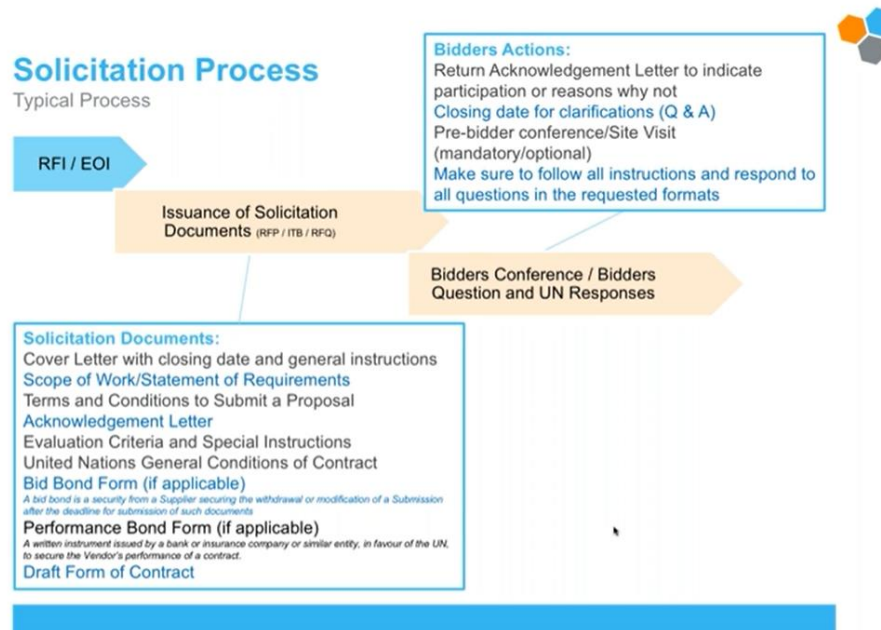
Solicitation Process
Typical Process

Bidders Actions:
Return Acknowledgement Letter to indicate participation or reasons why not
Closing date for clarifications (Q & A)
Pre-bidder conference/Site Visit (mandatory/optional)
Make sure to follow all instructions and respond to all questions in the requested formats

RFI / EOI

Issuance of Solicitation Documents (RFP / ITB / RFQ)

Bidders Conference / Bidders Question and UN Responses

Solicitation Documents:
Cover Letter with closing date and general instructions
Scope of Work/Statement of Requirements
Terms and Conditions to Submit a Proposal
Acknowledgement Letter
Evaluation Criteria and Special Instructions
United Nations General Conditions of Contract
Bid Bond Form (if applicable)
A bid bond is a security from a Supplier securing the withdrawal or modification of a Submission after the deadline for submission of such documents
Performance Bond Form (if applicable)
A written instrument issued by a bank or insurance company or similar entity, in favour of the UN, to secure the Vendor's performance of a contract.
Draft Form of Contract